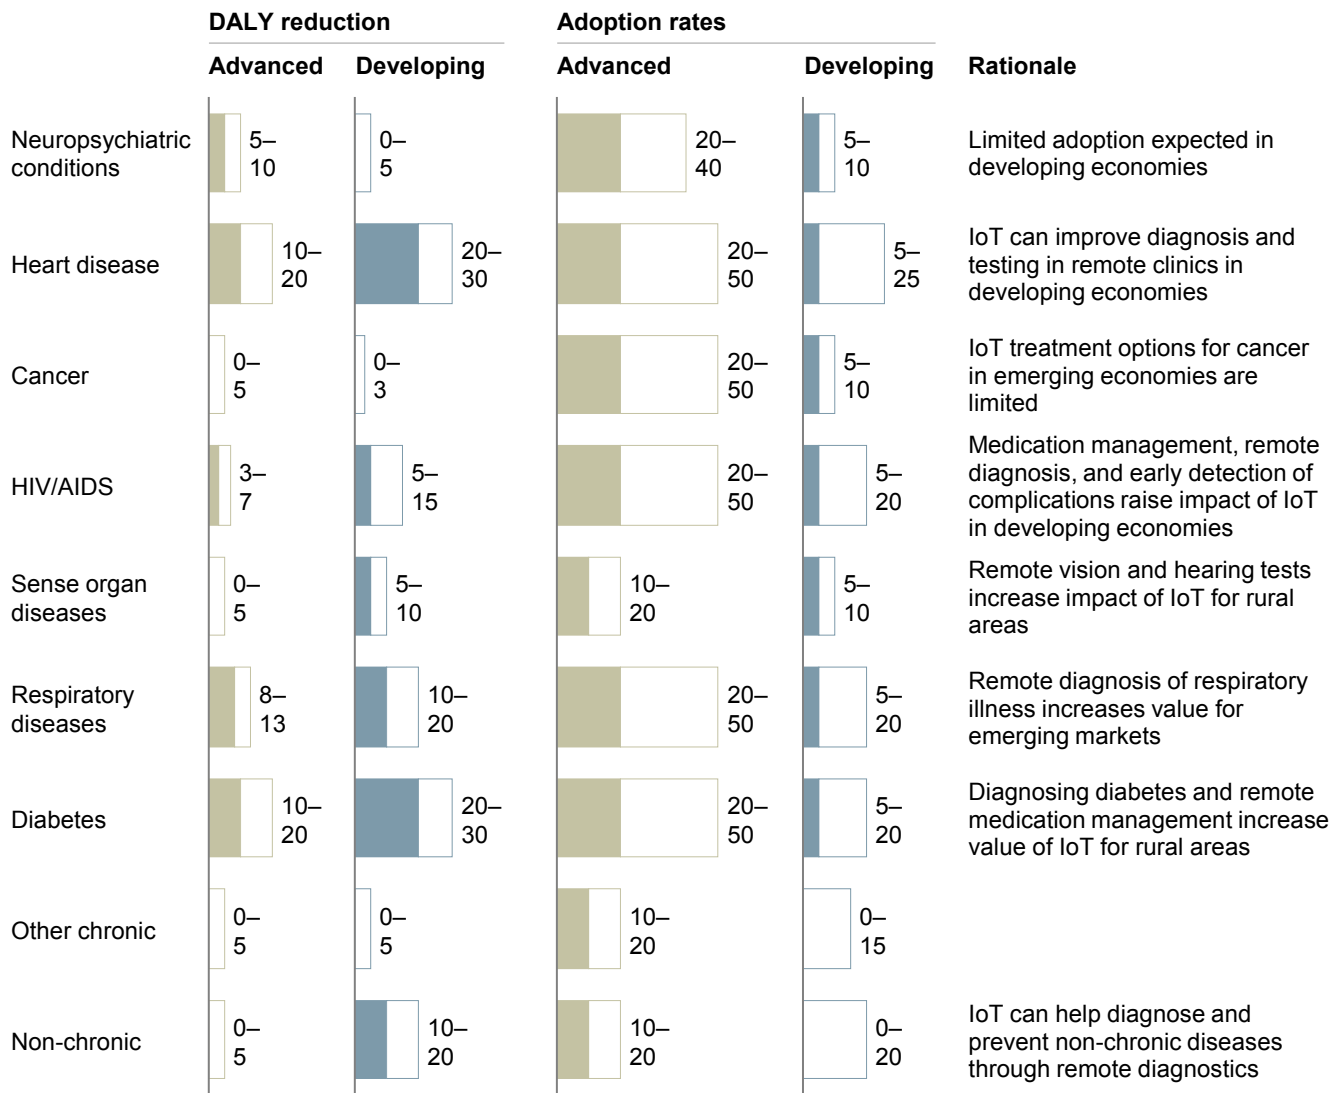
| | DALY reduction Advanced | DALY reduction Developing | Adoption rates Advanced | Adoption rates Developing | Rationale |
|---|---|---|---|---|---|
| Neuropsychiatric conditions | 5–10 | 0–5 | 20–40 | 5–10 | Limited adoption expected in developing economies |
| Heart disease | 10–20 | 20–30 | 20–50 | 5–25 | IoT can improve diagnosis and testing in remote clinics in developing economies |
| Cancer | 0–5 | 0–3 | 20–50 | 5–10 | IoT treatment options for cancer in emerging economies are limited |
| HIV/AIDS | 3–7 | 5–15 | 20–50 | 5–20 | Medication management, remote diagnosis, and early detection of complications raise impact of IoT in developing economies |
| Sense organ diseases | 0–5 | 5–10 | 10–20 | 5–10 | Remote vision and hearing tests increase impact of IoT for rural areas |
| Respiratory diseases | 8–13 | 10–20 | 20–50 | 5–20 | Remote diagnosis of respiratory illness increases value for emerging markets |
| Diabetes | 10–20 | 20–30 | 20–50 | 5–20 | Diagnosing diabetes and remote medication management increase value of IoT for rural areas |
| Other chronic | 0–5 | 0–5 | 10–20 | 0–15 | |
| Non-chronic | 0–5 | 10–20 | 10–20 | 0–20 | IoT can help diagnose and prevent non-chronic diseases through remote diagnostics |